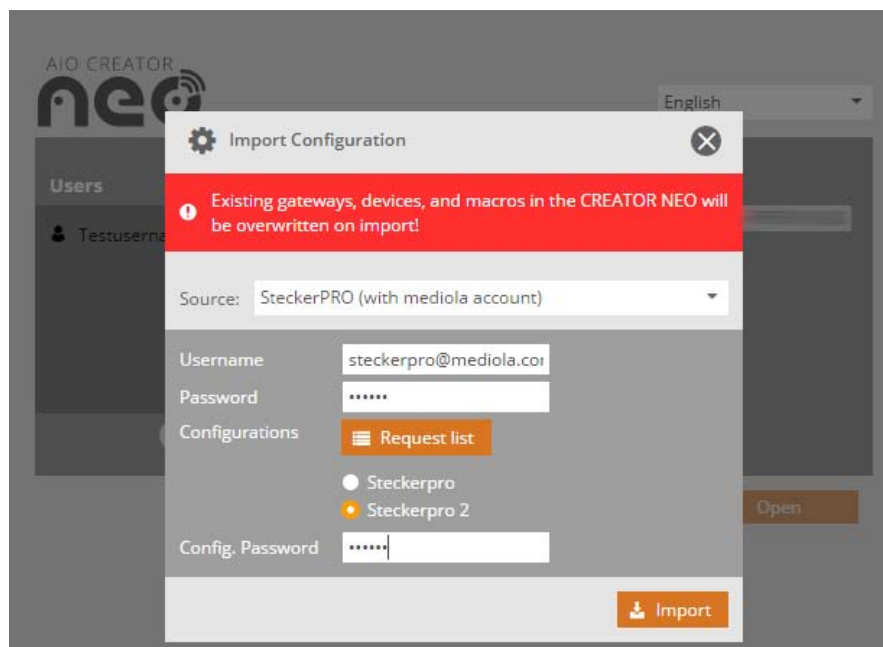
AIO CREATOR
neo

English

Users

Testuserna

Open

Import Configuration

Existing gateways, devices, and macros in the CREATOR NEO will be overwritten on import!

Source: SteckerPRO (with mediola account)

Username steckerpro@mediola.co

Password ••••••

Configurations Request list

Steckerpro

Steckerpro 2

Config. Password ••••••

Import